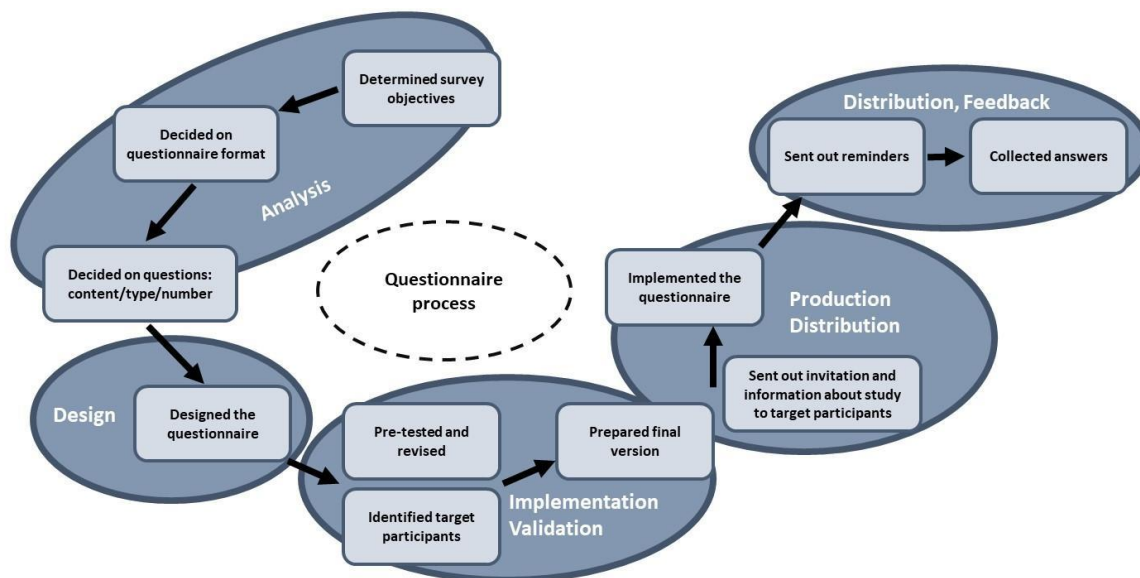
Determined survey objectives

Decided on questionnaire format

Analysis

Decided on questions: content/type/number

Questionnaire process

Design

Designed the questionnaire

Pre-tested and revised

Identified target participants

Prepared final version

Implementation Validation

Sent out invitation and information about study to target participants

Implemented the questionnaire

Production Distribution

Distribution, Feedback

Sent out reminders

Collected answers